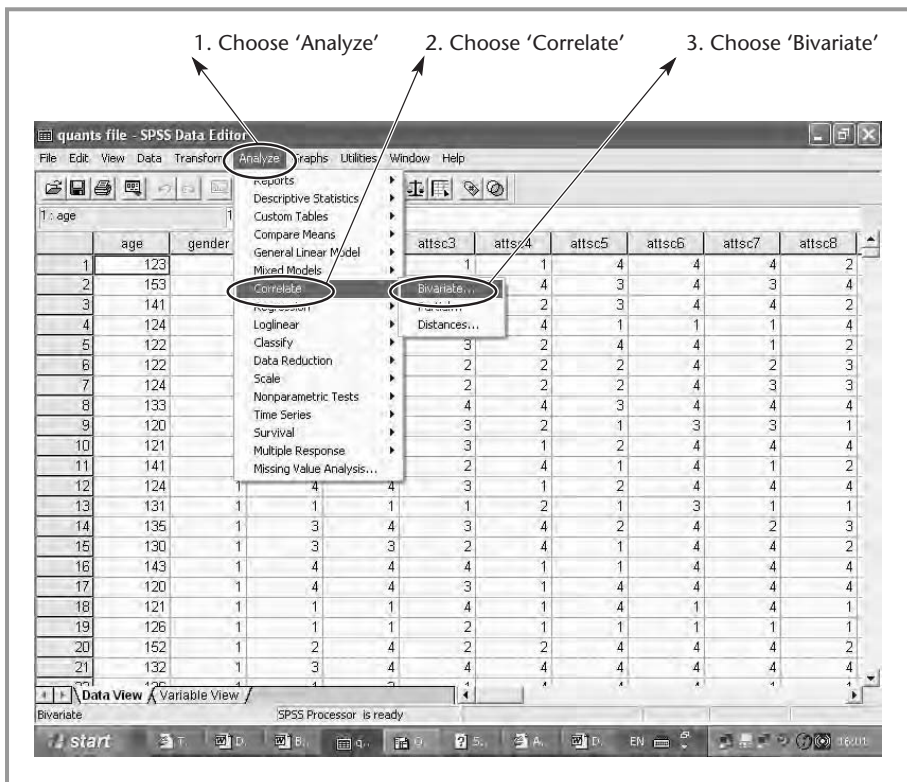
1. Choose 'Analyze'    2. Choose 'Correlate'    3. Choose 'Bivariate'

quants file - SPSS Data Editor

File Edit View Data Transform Analyze Graphs Utilities Window Help

Reports
Descriptive Statistics
Custom Tables
Compare Means
General Linear Model
Mixed Models
Correlate
Regression
Loglinear
Classify
Data Reduction
Scale
Nonparametric Tests
Time Series
Survival
Multiple Response
Missing Value Analysis...

Bivariate...
Partial...
Distances...

1 : age

| | age | gender | | | attsc3 | attsc4 | attsc5 | attsc6 | attsc7 | attsc8 |
|---|---|---|---|---|---|---|---|---|---|---|
| 1 | 123 | | | | 1 | 1 | 4 | 4 | 4 | 2 |
| 2 | 153 | | | | 4 | 4 | 3 | 4 | 3 | 4 |
| 3 | 141 | | | | 4 | 2 | 3 | 4 | 4 | 2 |
| 4 | 124 | | | | 4 | 4 | 1 | 1 | 1 | 4 |
| 5 | 122 | | | | 3 | 2 | 4 | 4 | 1 | 2 |
| 6 | 122 | | | | 2 | 2 | 2 | 4 | 2 | 3 |
| 7 | 124 | | | | 2 | 2 | 2 | 4 | 3 | 3 |
| 8 | 133 | | | | 4 | 4 | 3 | 4 | 4 | 4 |
| 9 | 120 | | | | 3 | 2 | 1 | 3 | 3 | 1 |
| 10 | 121 | | | | 3 | 1 | 2 | 4 | 4 | 4 |
| 11 | 141 | | | | 2 | 4 | 1 | 4 | 1 | 2 |
| 12 | 124 | 1 | 4 | 4 | 3 | 1 | 2 | 4 | 4 | 4 |
| 13 | 131 | 1 | 1 | 1 | 1 | 2 | 1 | 3 | 1 | 1 |
| 14 | 135 | 1 | 3 | 4 | 3 | 4 | 2 | 4 | 2 | 3 |
| 15 | 130 | 1 | 3 | 3 | 2 | 4 | 1 | 4 | 4 | 2 |
| 16 | 143 | 1 | 4 | 4 | 4 | 1 | 1 | 4 | 4 | 4 |
| 17 | 120 | 1 | 4 | 4 | 3 | 1 | 4 | 4 | 4 | 4 |
| 18 | 121 | 1 | 1 | 1 | 4 | 1 | 4 | 1 | 4 | 1 |
| 19 | 126 | 1 | 1 | 1 | 2 | 1 | 1 | 1 | 1 | 1 |
| 20 | 152 | 1 | 2 | 4 | 2 | 2 | 4 | 4 | 4 | 2 |
| 21 | 132 | 1 | 3 | 4 | 4 | 4 | 4 | 4 | 4 | 4 |

Data View / Variable View

Bivariate    SPSS Processor is ready

start    EN    16:01